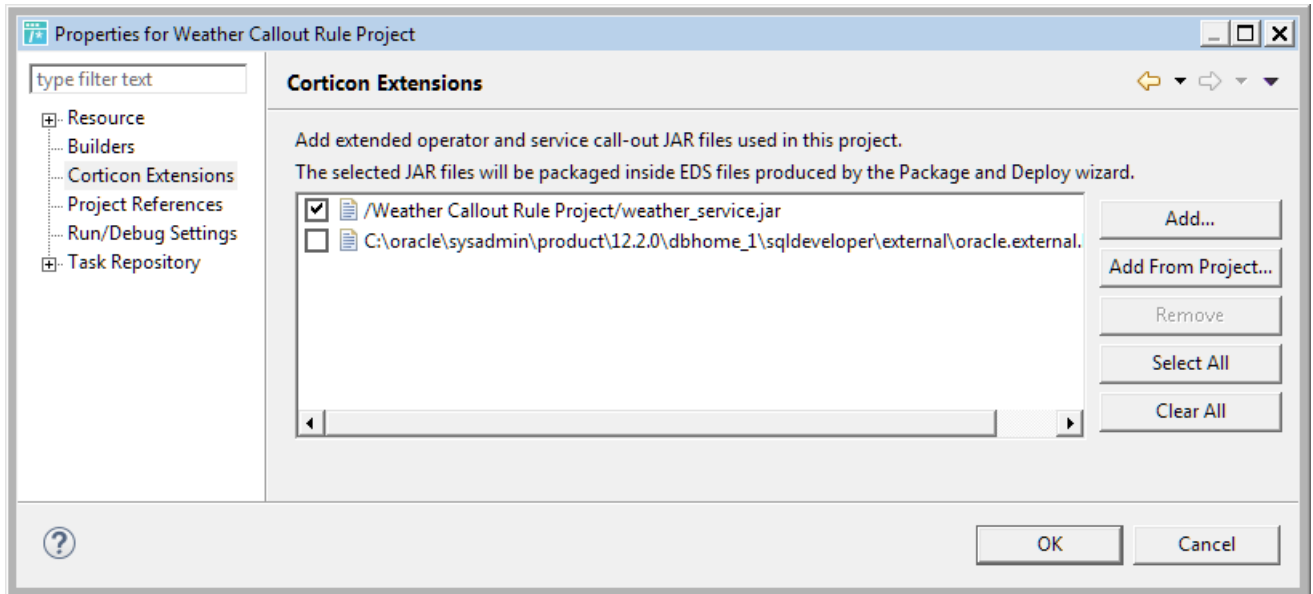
Properties for Weather Callout Rule Project

type filter text

Resource
Builders
Corticon Extensions
Project References
Run/Debug Settings
Task Repository

Corticon Extensions

Add extended operator and service call-out JAR files used in this project.

The selected JAR files will be packaged inside EDS files produced by the Package and Deploy wizard.

/Weather Callout Rule Project/weather_service.jar
C:\oracle\sysadmin\product\12.2.0\dbhome_1\sqldeveloper\external\oracle.external.

Add...
Add From Project...
Remove
Select All
Clear All

OK
Cancel